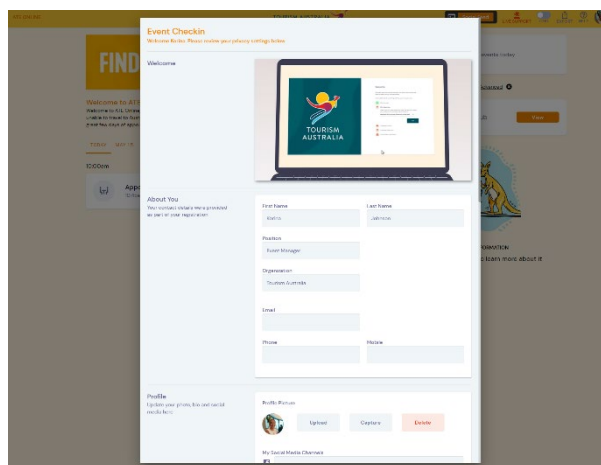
Event Checkin
Welcome Retta. Please review your privacy settings below

Welcome

TOURISM AUSTRALIA

About You
Your contact details were provided as part of your registration

First Name
Retta

Last Name
Johnston

Position
Event Manager

Organisation
Tourism Australia

Email

Phone

Mobile

Profile
Update your photo, bio and social media here

Profile Picture

Upload

Capture

Delete

My Social Media Channels

FIND

Welcome to AT

TODAY

10:00am

App

ssassd

View

RMATION

learn more about it

TOURISM AUSTRALIA